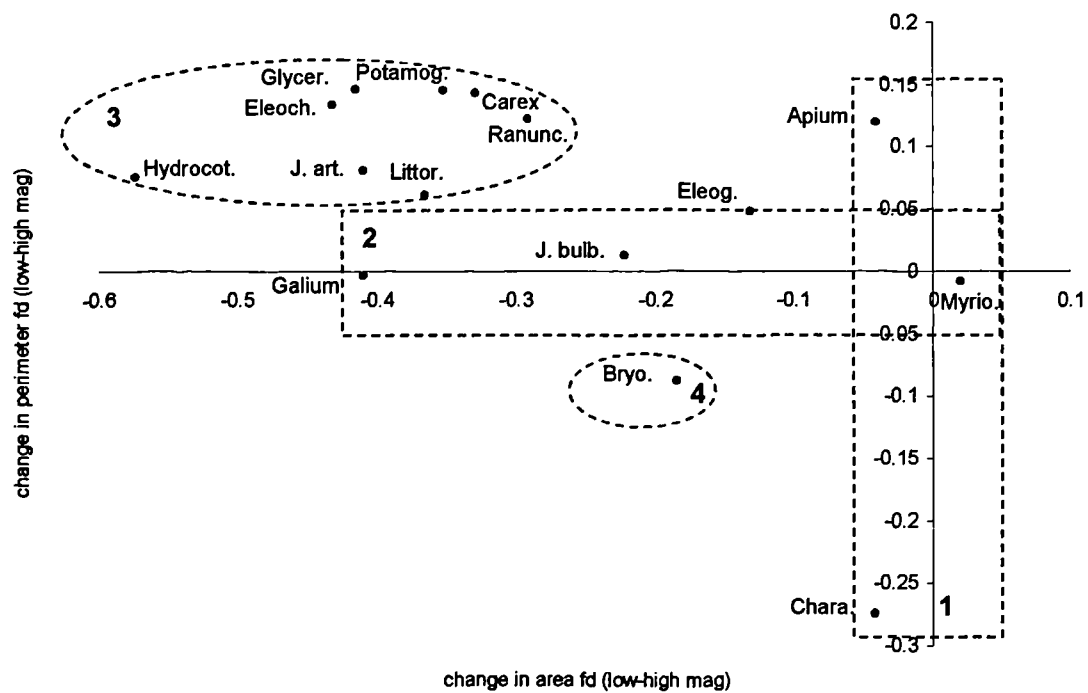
0.2
0.15
0.1
0.05
0
-0.05
-0.1
-0.15
-0.2
-0.25
-0.3

-0.6
-0.5
-0.4
-0.3
-0.2
-0.1
0
0.1

3
Glycer.
Potamog.
Eleoch.
Carex
Ranunc.
Hydrocot.
J. art.
Littor.
Apium
Eleog.
2
J. bulb.
Galium
Myrio.
Bryo.
4
Chara
1

change in perimeter fd (low-high mag)

change in area fd (low-high mag)